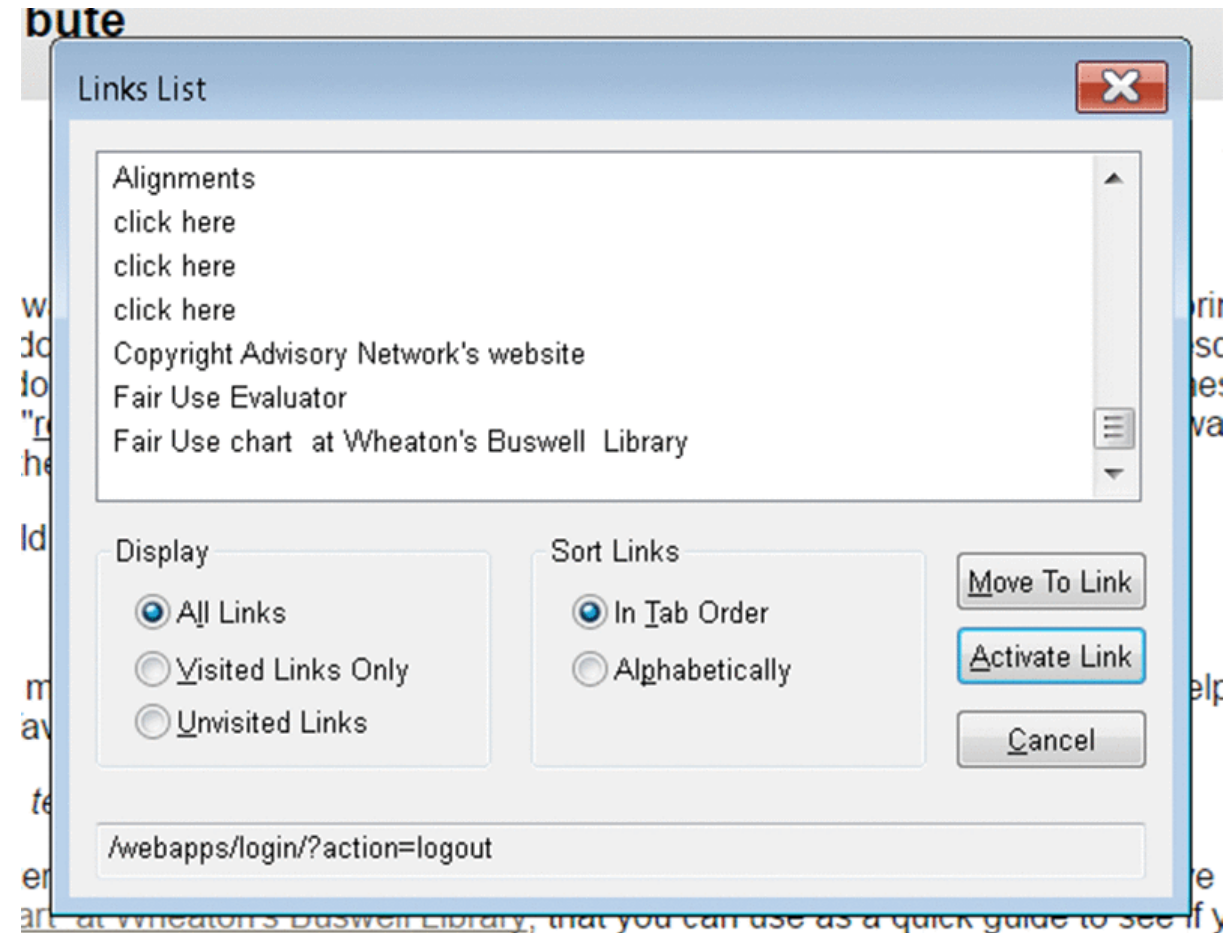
bute

Links List

Alignments
click here
click here
click here
Copyright Advisory Network's website
Fair Use Evaluator
Fair Use chart at Wheaton's Buswell Library

Display
All Links
Visited Links Only
Unvisited Links

Sort Links
In Tab Order
Alphabetically

Move To Link
Activate Link
Cancel

/webapps/login/?action=logout

art at Wheaton's Buswell Library, that you can use as a quick guide to see if y